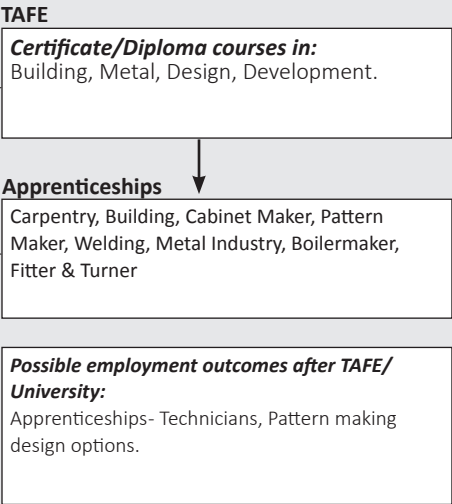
**TAFE**

***Certificate/Diploma courses in:***
Building, Metal, Design, Development.

**Apprenticeships**

Carpentry, Building, Cabinet Maker, Pattern Maker, Welding, Metal Industry, Boilermaker, Fitter & Turner

***Possible employment outcomes after TAFE/ University:***
Apprenticeships- Technicians, Pattern making design options.